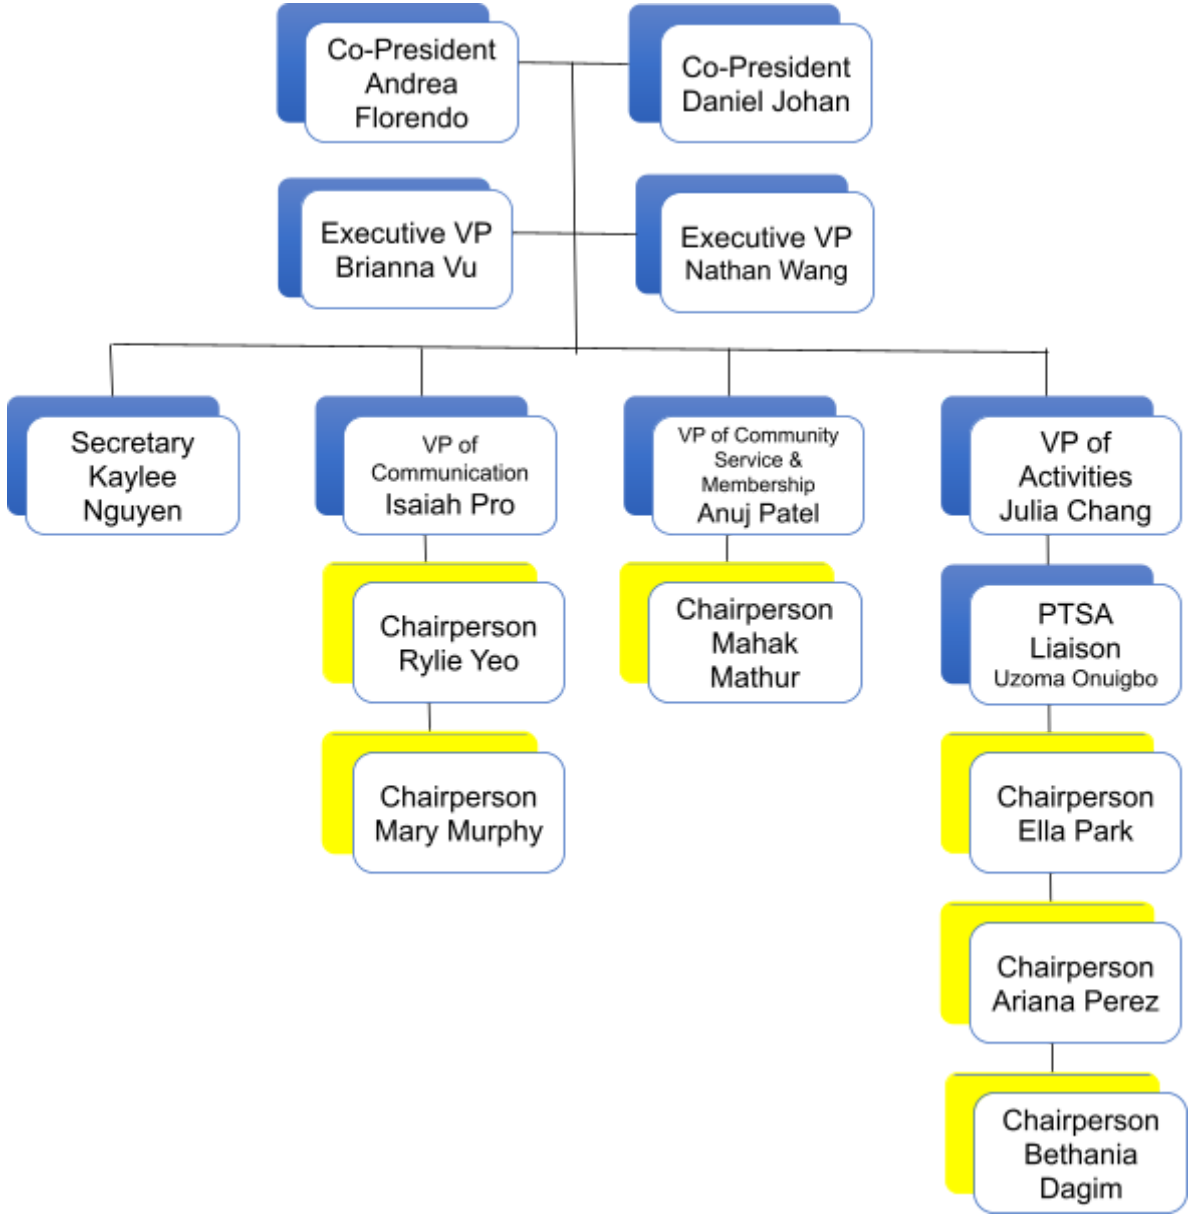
Co-President
Andrea
Florendo

Co-President
Daniel Johan

Executive VP
Brianna Vu

Executive VP
Nathan Wang

Secretary
Kaylee
Nguyen

VP of
Communication
Isaiah Pro

VP of Community
Service &
Membership
Anuj Patel

VP of
Activities
Julia Chang

Chairperson
Rylie Yeo

Chairperson
Mahak
Mathur

PTSA
Liaison
Uzoma Onuigbo

Chairperson
Mary Murphy

Chairperson
Ella Park

Chairperson
Ariana Perez

Chairperson
Bethania
Dagim